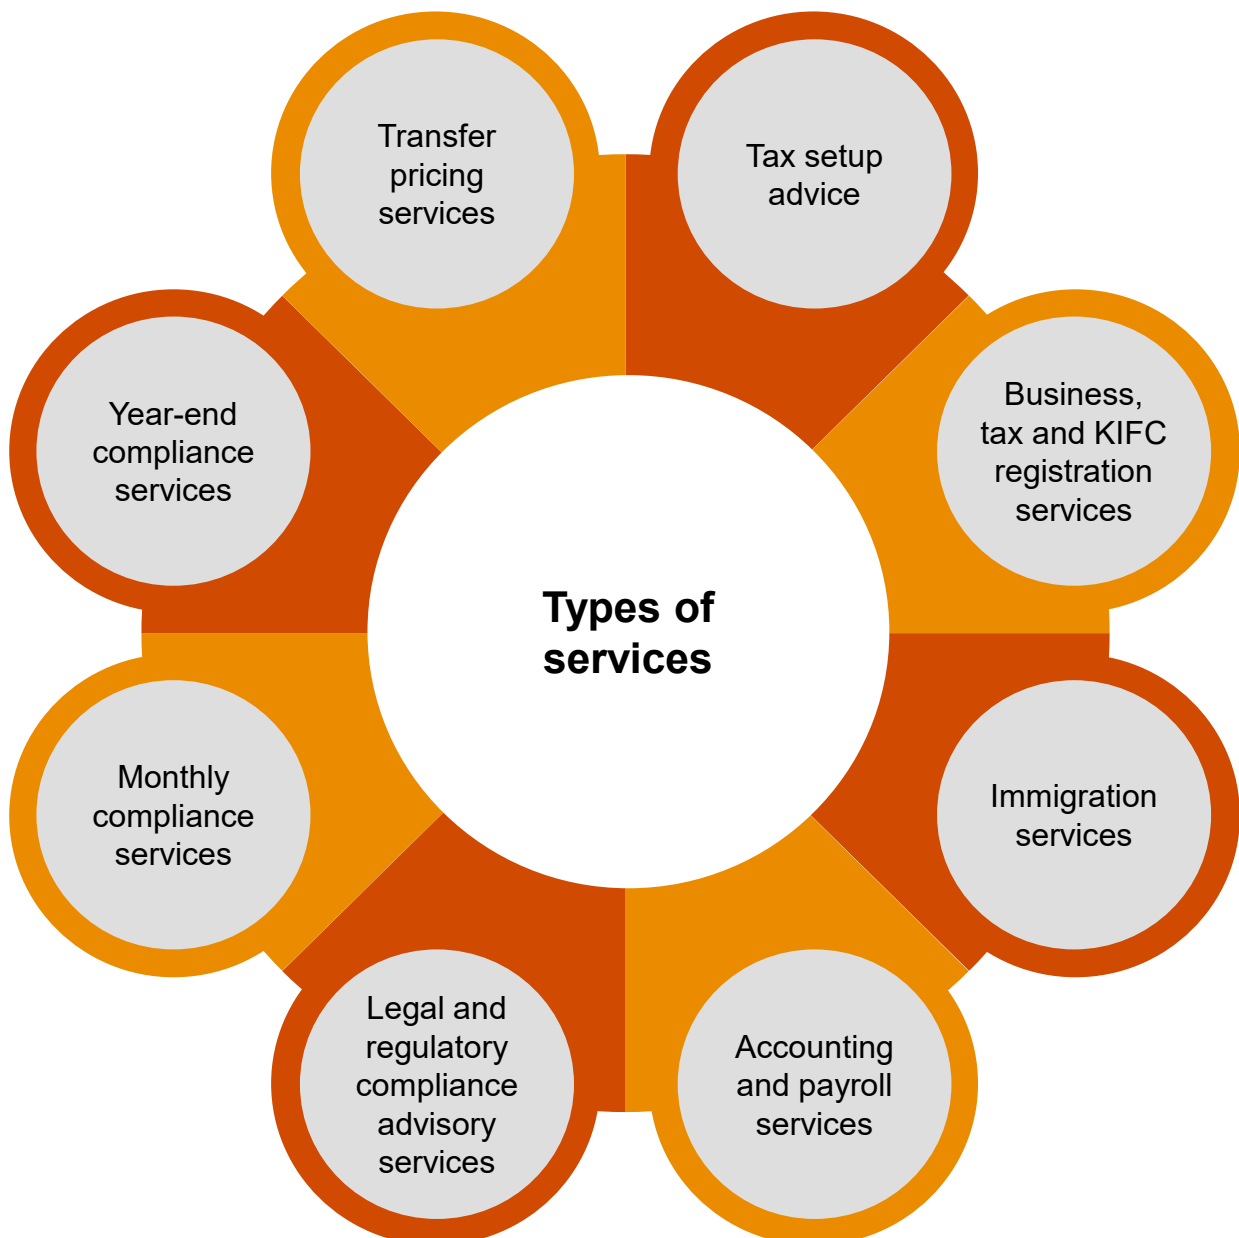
Types of services

Tax setup advice

Business, tax and KIFC registration services

Immigration services

Accounting and payroll services

Legal and regulatory compliance advisory services

Monthly compliance services

Year-end compliance services

Transfer pricing services